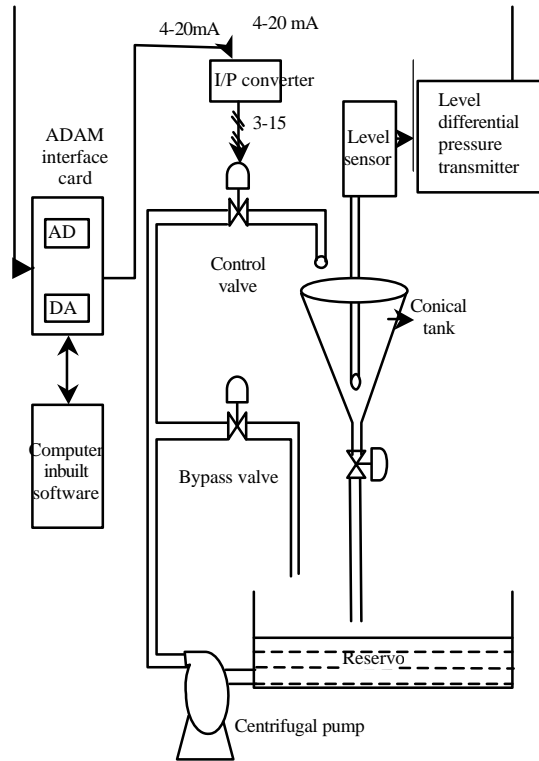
4-20mA

4-20 mA

I/P converter

3-15

ADAM interface card

AD

DA

Level sensor

Level differential pressure transmitter

Control valve

Conical tank

Computer inbuilt software

Bypass valve

Reservo

Centrifugal pump